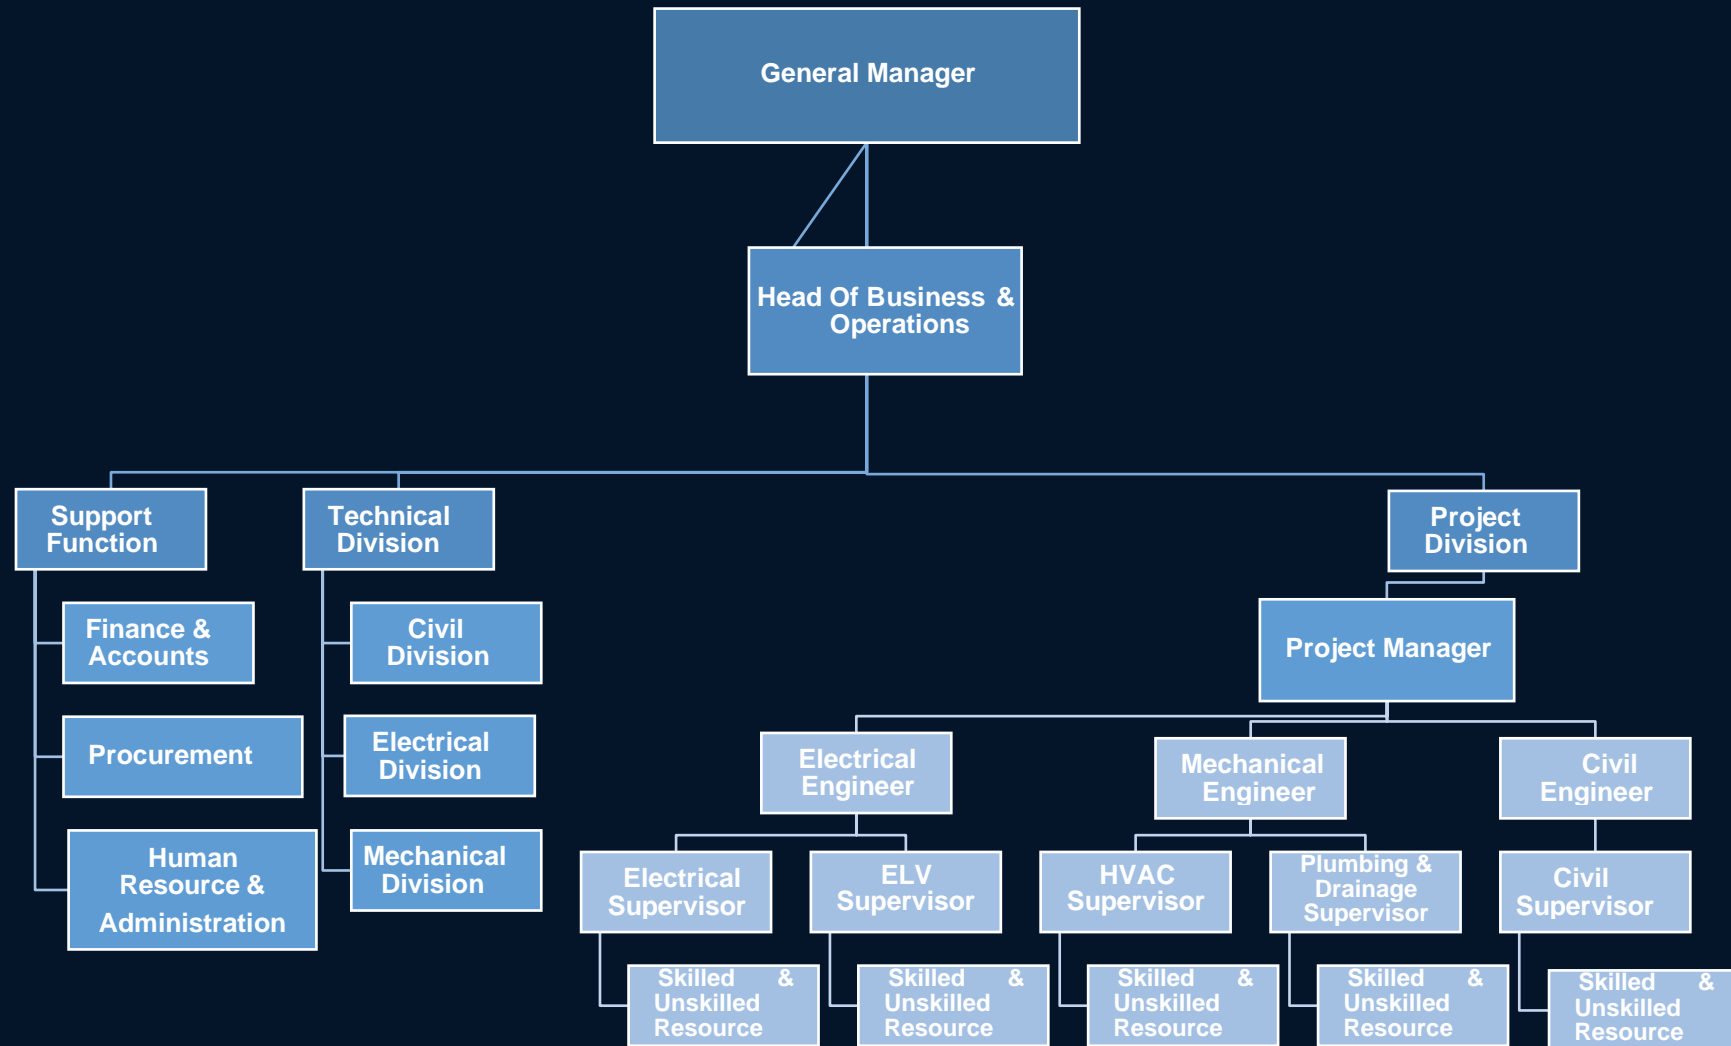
General Manager

Head Of Business & Operations

Support Function

Finance & Accounts

Procurement

Human Resource & Administration

Technical Division

Civil Division

Electrical Division

Mechanical Division

Project Division

Project Manager

Electrical Engineer

Electrical Supervisor

Skilled & Unskilled Resource

ELV Supervisor

Skilled & Unskilled Resource

Mechanical Engineer

HVAC Supervisor

Skilled & Unskilled Resource

Plumbing & Drainage Supervisor

Skilled & Unskilled Resource

Civil Engineer

Civil Supervisor

Skilled & Unskilled Resource